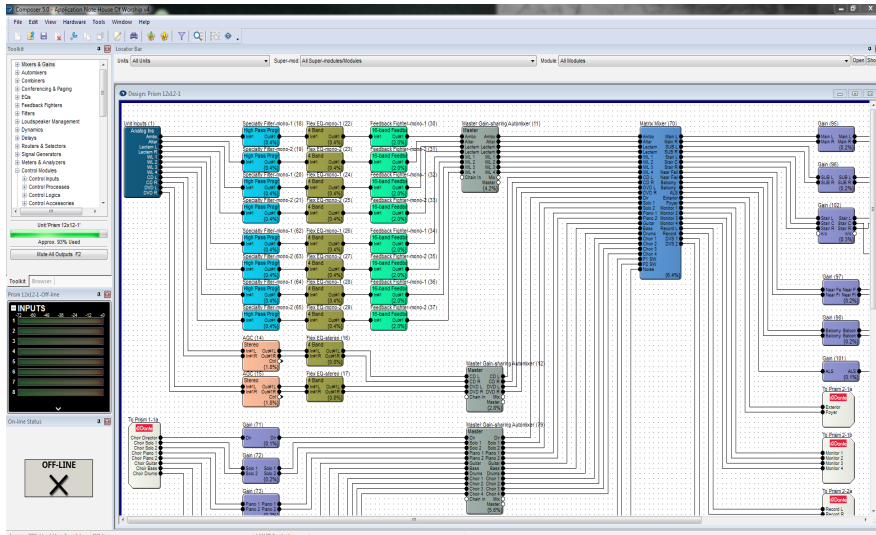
Composer 5.0 - Application Note House Of Worship v4

File Edit View Hardware Tools Window Help

Toolkit

Mixers & Gains
Automixers
Combiners
Conferencing & Paging
EQs
Feedback Fighters
Filters
Loudspeaker Management
Dynamics
Delays
Routers & Selectors
Signal Generators
Meters & Analyzers
Control Modules
Control Inputs
Control Processes
Control Logics
Control Accessories

Unit Prism 12x12-1
Approx. 93% Used
Mute All Outputs F2

Toolkit Browser

Prism 12x12-1 Off-line

INPUTS

1
2
3
4
5
6
7
8

On-line Status

OFF-LINE

Locator Bar

Units: All Units
Super-mod: All Super-modules/Modules
Module: All Modules
Open Sho

Design: Prism 12x12-1

Unit Inputs (1)
Analog Ins

Specialty Filter-mono-1 (18)
High Pass Progr

Flex EQ-mono-1 (22)
4 Band

Feedback Fighter-mono-1 (30)
16-band Feedba

Master Gain-sharing Automixer (11)
Master

Matrix Mixer (70)

Gain (65)

Gain (66)

Gain (102)

Gain (67)

Gain (68)

Gain (101)

AGC (14)
Stereo

Flex EQ-stereo (16)
4 Band

AGC (15)
Stereo

Flex EQ-stereo (17)
4 Band

Master Gain-sharing Automixer (12)
Master

Master Gain-sharing Automixer (13)
Master

To Prism 1-1a
Dante

Gain (71)

Gain (72)

Gain (73)

To Prism 2-1a
Dante
Exterior
Foyer

To Prism 2-1b
Dante
Monitor 1
Monitor 2
Monitor 3
Monitor 4

To Prism 2-2a
Dante
Record L
Record R